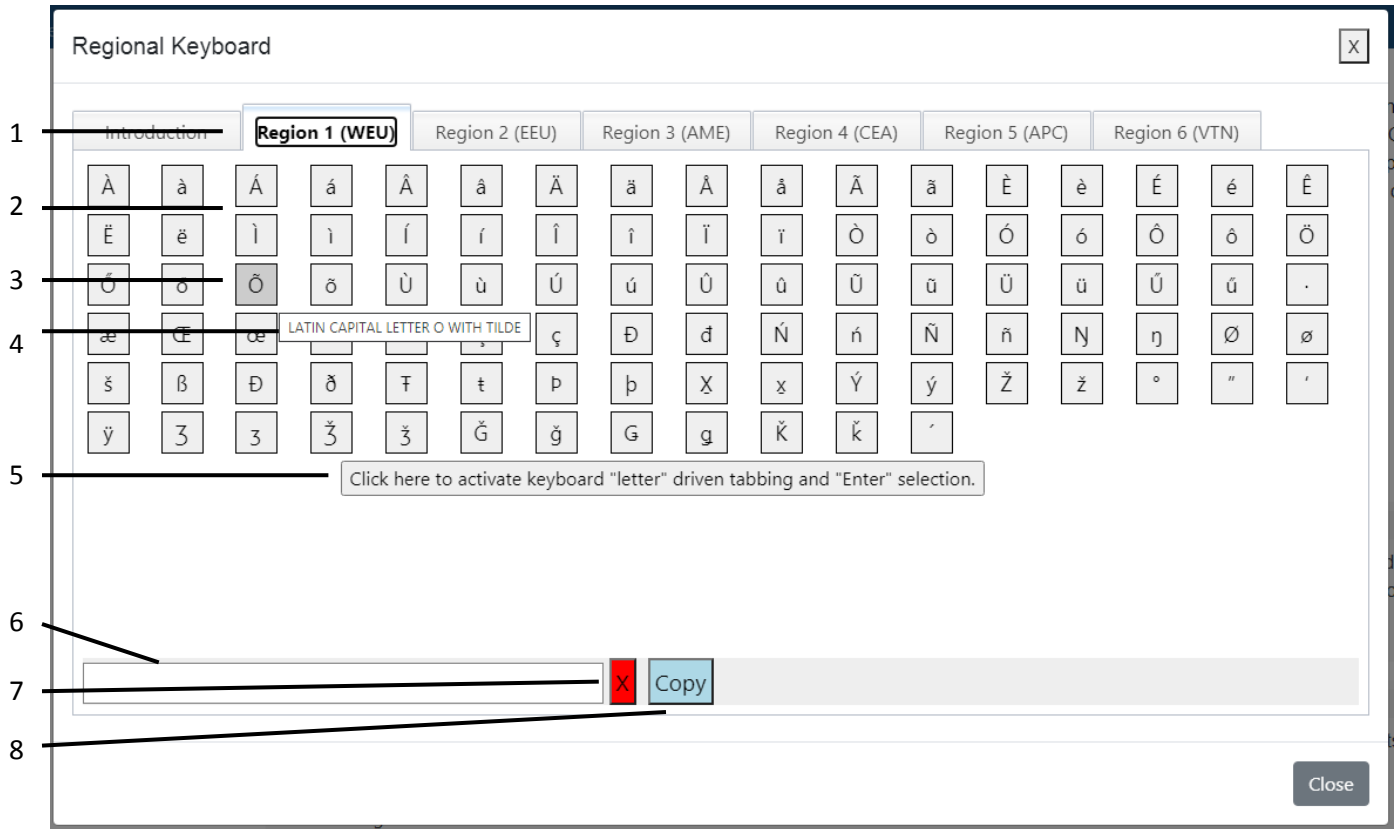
Regional Keyboard

X

Introduction

Region 1 (WEU)

Region 2 (EEU)

Region 3 (AME)

Region 4 (CEA)

Region 5 (APC)

Region 6 (VTN)

1
2
3
4
5
6
7
8

À à Á á Â â Ä ä Å å Ã ã È è É é Ê

Ë ë Ì ì Í í Î î Ï ï Ò ò Ó ó Ô ô Ö

Ő ő Õ õ Ù ù Ú ú Û û Ũ ũ Ü ü Ű ű ·

æ Œ œ LATIN CAPITAL LETTER O WITH TILDE ç Đ đ Ń ń Ñ ñ Ŋ ŋ Ø ø

š ß Ð ð Ŧ ŧ Þ þ X̱ x̱ Ý ý Ž ž ° ″ ′

ÿ Ʒ ʒ Ǯ ǯ Ǧ ǧ Ǥ ǥ Ǩ ǩ ´

Click here to activate keyboard "letter" driven tabbing and "Enter" selection.

X

Copy

Close